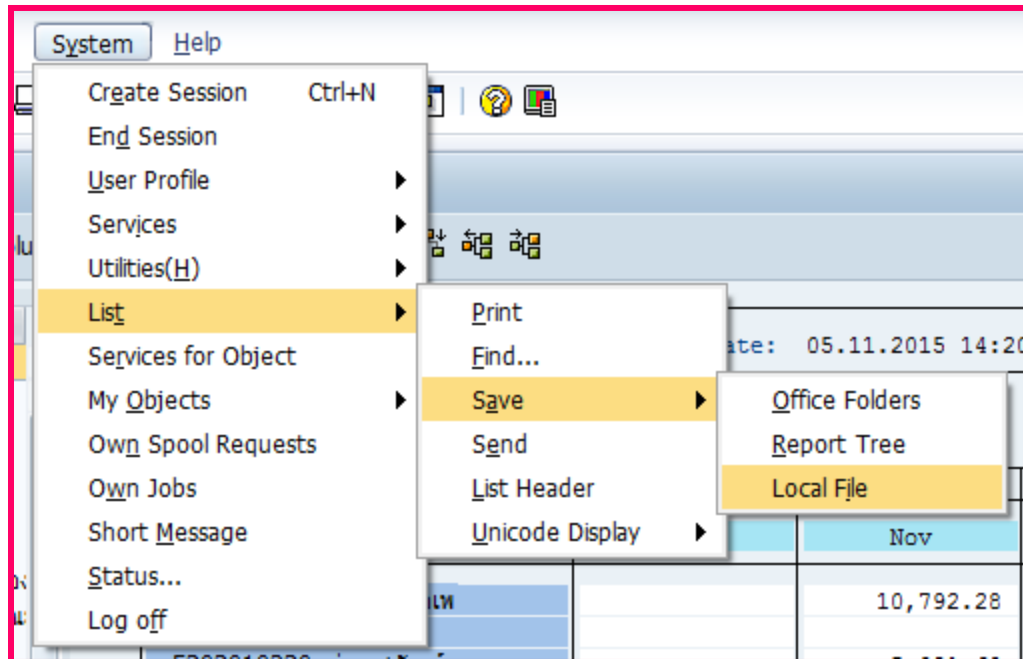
System Help

Create Session Ctrl+N
End Session
User Profile
Services
Utilities(H)
List
Services for Object
My Objects
Own Spool Requests
Own Jobs
Short Message
Status...
Log off

Print
Find...
Save
Send
List Header
Unicode Display

Office Folders
Report Tree
Local File

ate: 05.11.2015 14:20

Nov

10,792.28